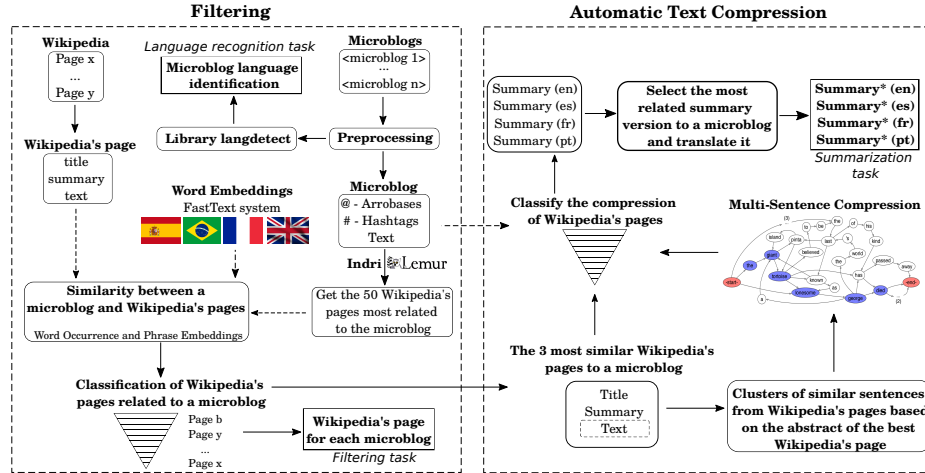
Filtering

Automatic Text Compression

Wikipedia
Page x
...
Page y

Language recognition task

Microblog language identification

Microblogs
<microblog 1>
...
<microblog n>

Wikipedia's page
title
summary
text

Library langdetect

Preprocessing

Word Embeddings
FastText system

Microblog
@ - Arrobases
# - Hashtags
Text

Indri Lemur

Similarity between a microblog and Wikipedia's pages
Word Occurrence and Phrase Embeddings

Get the 50 Wikipedia's pages most related to the microblog

Classification of Wikipedia's pages related to a microblog

Page b
Page y
...
Page x

Wikipedia's page for each microblog
Filtering task

Summary (en)
Summary (es)
Summary (fr)
Summary (pt)

Select the most related summary version to a microblog and translate it

Summary* (en)
Summary* (es)
Summary* (fr)
Summary* (pt)
Summarization task

Classify the compression of Wikipedia's pages

Multi-Sentence Compression

The 3 most similar Wikipedia's pages to a microblog

Title
Summary
Text

Clusters of similar sentences from Wikipedia's pages based on the abstract of the best Wikipedia's page